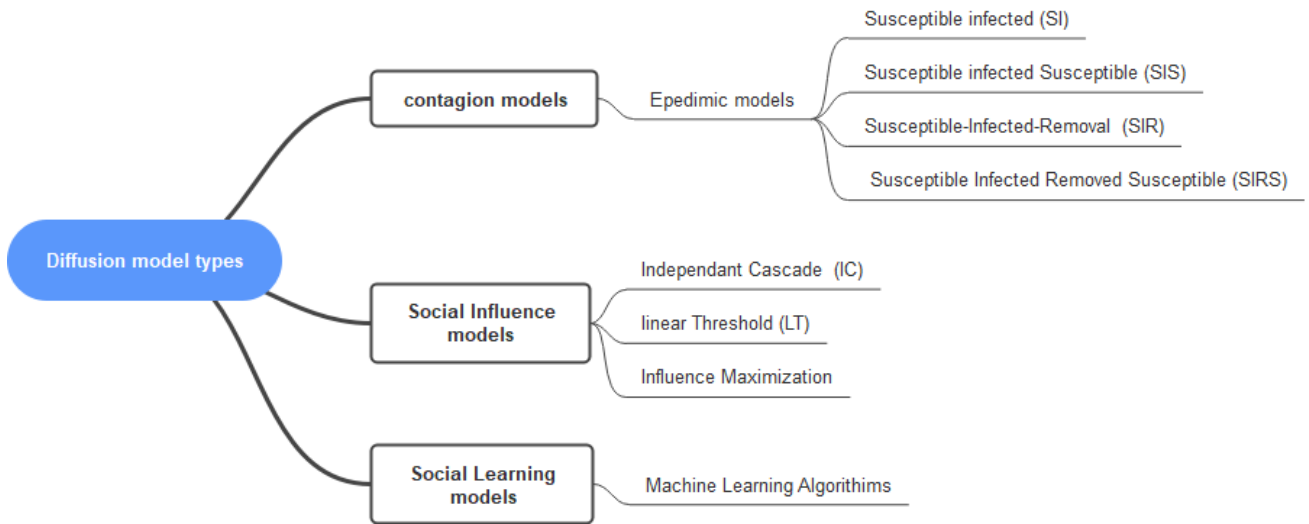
Diffusion model types

contagion models

Epedimic models

Susceptible infected (SI)

Susceptible infected Susceptible (SIS)

Susceptible-Infected-Removal (SIR)

Susceptible Infected Removed Susceptible (SIRS)

Social Influence models

Independant Cascade (IC)

linear Threshold (LT)

Influence Maximization

Social Learning models

Machine Learning Algorithims